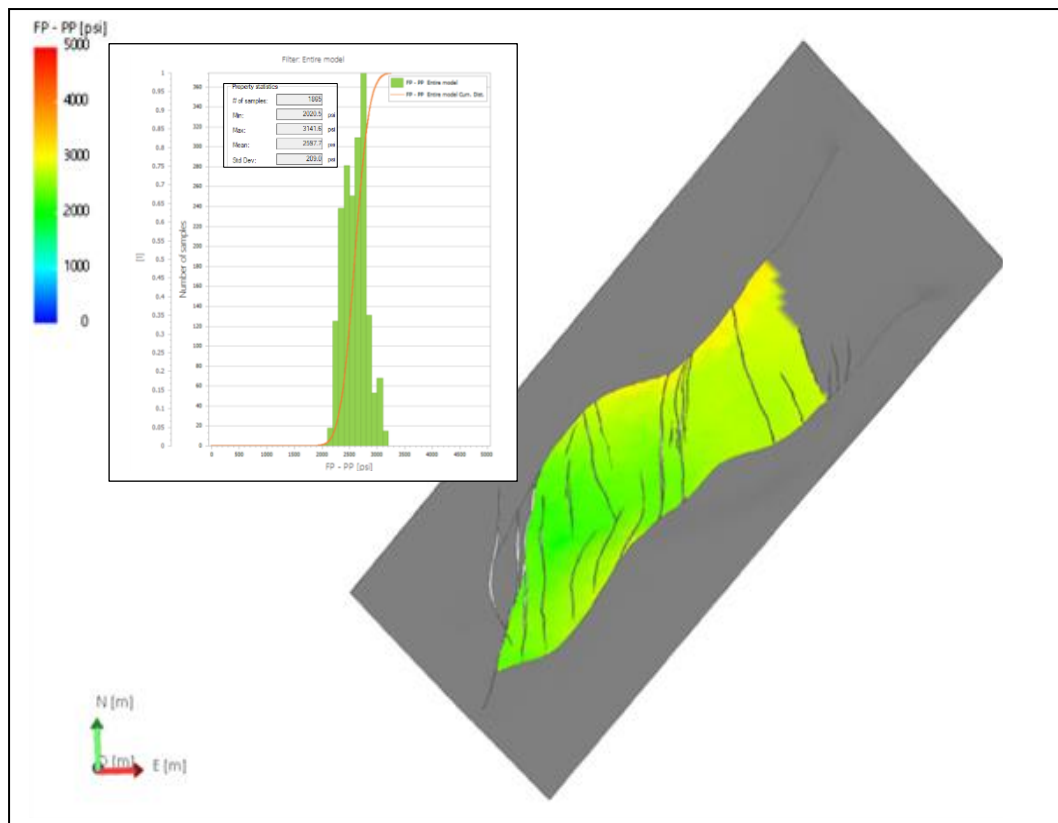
FP - PP [psi]
5000
4000
3000
2000
1000
0

Filter: Entire model

Property statistics
# of samples: 1865
Min: 2020.5 psi
Max: 3141.6 psi
Mean: 2587.7 psi
Std Dev: 203.0 psi

FP - PP Entire model
FP - PP Entire model Cum. Dist.

1
0.95
0.9
0.85
0.8
0.75
0.7
0.65
0.6
0.55
0.5
0.45
0.4
0.35
0.3
0.25
0.2
0.15
0.1
0.05
0

[]

360
340
320
300
280
260
240
220
200
180
160
140
120
100
80
60
40
20
0

Number of samples

0 500 1000 1500 2000 2500 3000 3500 4000 4500 5000

FP - PP [psi]

N [m]
D [m]
E [m]